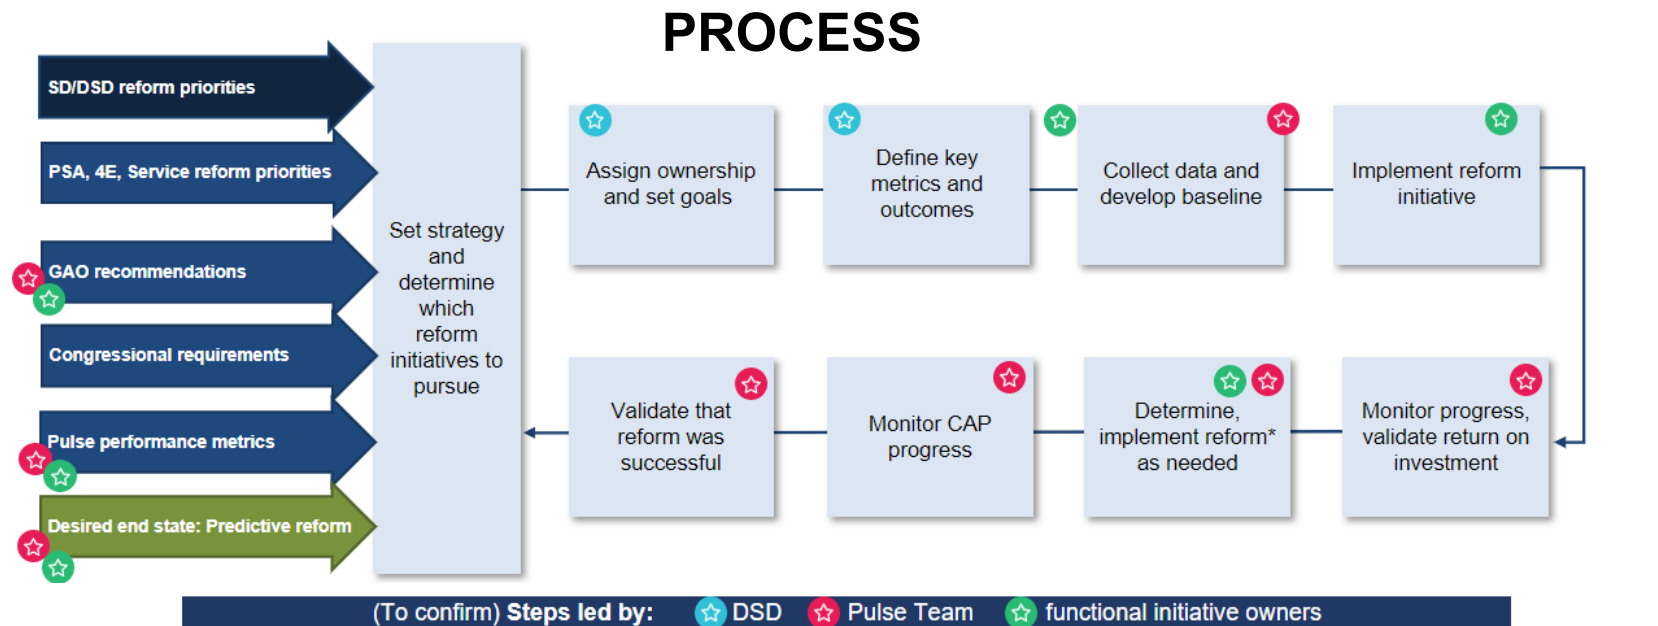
PROCESS

SD/DSD reform priorities

PSA, 4E, Service reform priorities

GAO recommendations

Congressional requirements

Pulse performance metrics

Desired end state: Predictive reform

Set strategy and determine which reform initiatives to pursue

Assign ownership and set goals

Define key metrics and outcomes

Collect data and develop baseline

Implement reform initiative

Monitor progress, validate return on investment

Determine, implement reform* as needed

Monitor CAP progress

Validate that reform was successful

(To confirm) Steps led by: DSD Pulse Team functional initiative owners